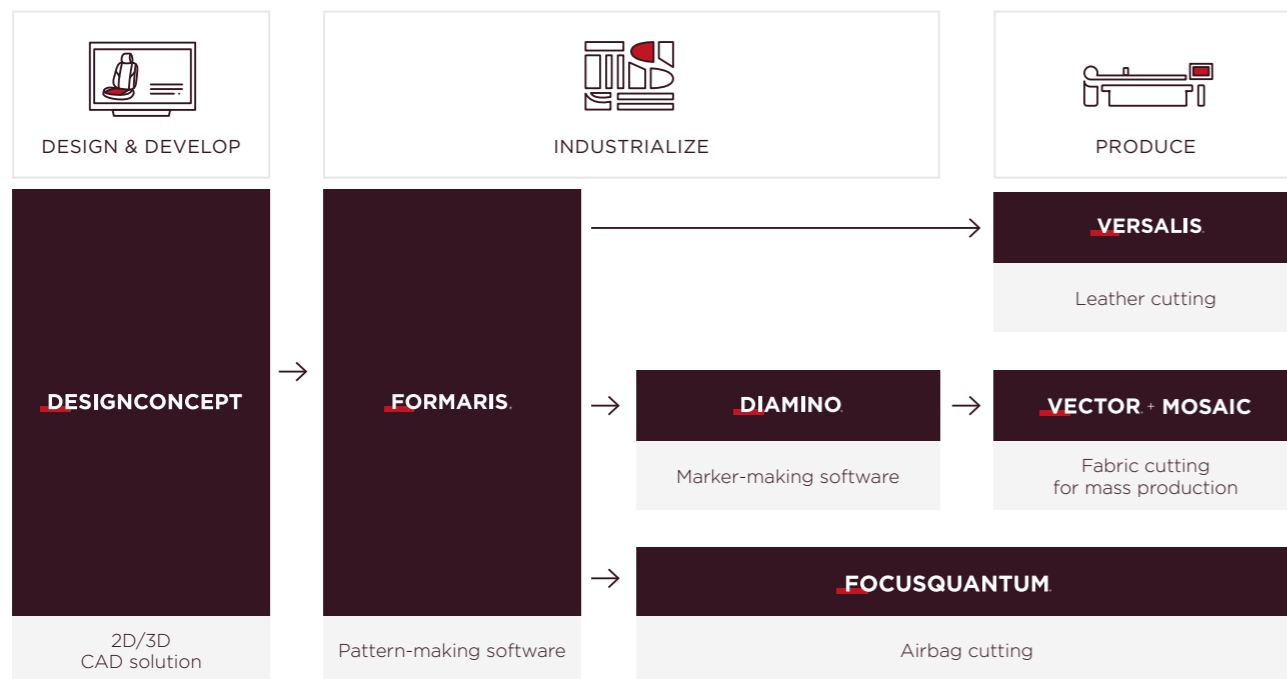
DESIGN & DEVELOP

INDUSTRIALIZE

PRODUCE

DESIGNCONCEPT

2D/3D CAD solution

FORMARIS.

Pattern-making software

VERSALIS.

Leather cutting

DIAMINO.

Marker-making software

VECTOR. + MOSAIC

Fabric cutting for mass production

FOCUSQUANTUM.

Airbag cutting